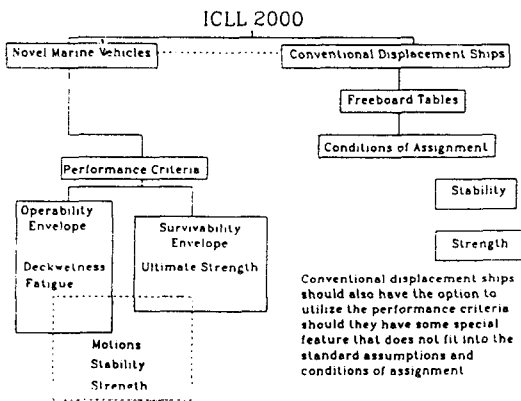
ICLL 2000

Novel Marine Vehicles

Conventional Displacement Ships

Freeboard Tables

Conditions of Assignment

Performance Criteria

Stability

Operability Envelope

Deckwetness

Fatigue

Survivability Envelope

Ultimate Strength

Strength

Conventional displacement ships should also have the option to utilize the performance criteria should they have some special feature that does not fit into the standard assumptions and conditions of assignment

Motions

Stability

Strength